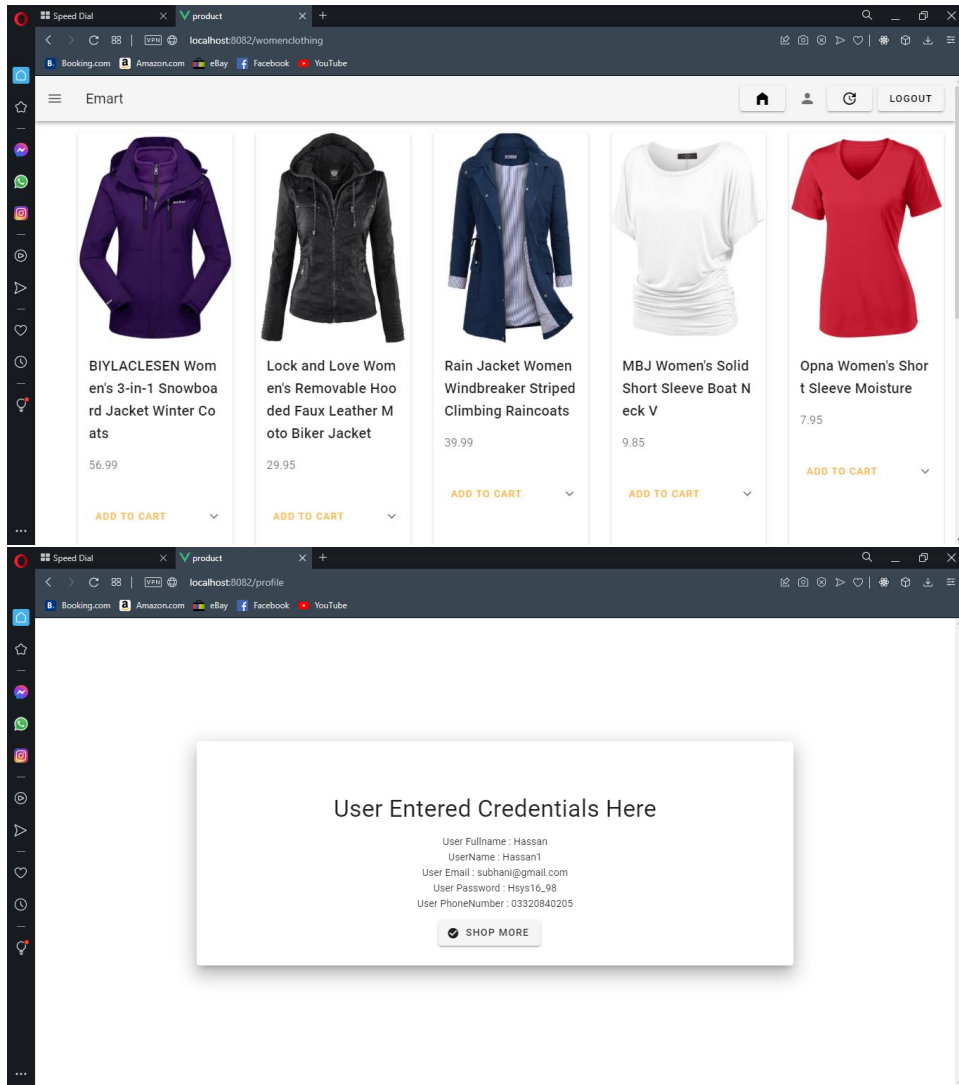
Speed Dial
product
localhost:8082/womenclothing
Booking.com Amazon.com eBay Facebook YouTube

Emart

LOGOUT

BIYLACLESEN Women's 3-in-1 Snowboard Jacket Winter Coats
56.99
ADD TO CART

Lock and Love Women's Removable Hooded Faux Leather Moto Biker Jacket
29.95
ADD TO CART

Rain Jacket Women Windbreaker Striped Climbing Raincoats
39.99
ADD TO CART

MBJ Women's Solid Short Sleeve Boat Neck V
9.85
ADD TO CART

Opna Women's Short Sleeve Moisture
7.95
ADD TO CART

Speed Dial
product
localhost:8082/profile
Booking.com Amazon.com eBay Facebook YouTube

User Entered Credentials Here
User Fullname : Hassan
UserName : Hassan1
User Email : subhani@gmail.com
User Password : Hsys16_98
User PhoneNumber : 03320840205
SHOP MORE